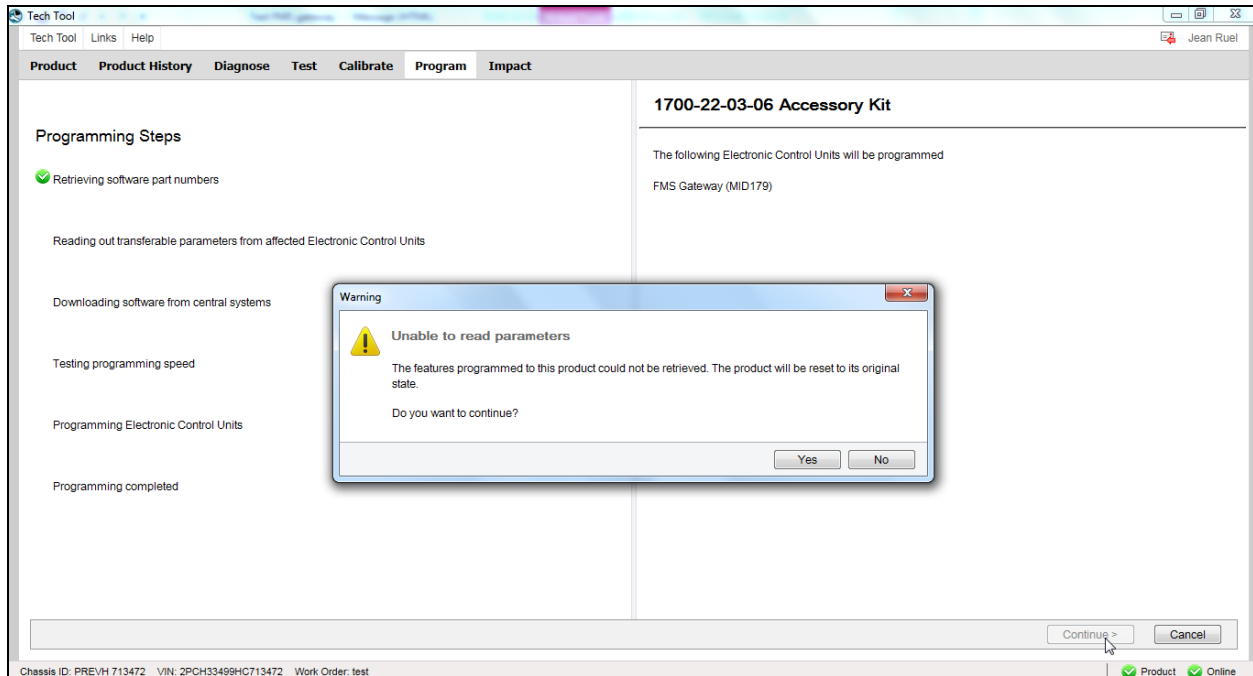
Tech Tool

Tech Tool Links Help

Jean Ruel

Product Product History Diagnose Test Calibrate Program Impact

Programming Steps

Retrieving software part numbers

Reading out transferable parameters from affected Electronic Control Units

Downloading software from central systems

Testing programming speed

Programming Electronic Control Units

Programming completed

1700-22-03-06 Accessory Kit

The following Electronic Control Units will be programmed

FMS Gateway (MID179)

Warning

Unable to read parameters

The features programmed to this product could not be retrieved. The product will be reset to its original state.

Do you want to continue?

Yes No

Continue > Cancel

Chassis ID: PREVH 713472 VIN: 2PCH33499HC713472 Work Order: test

Product Online